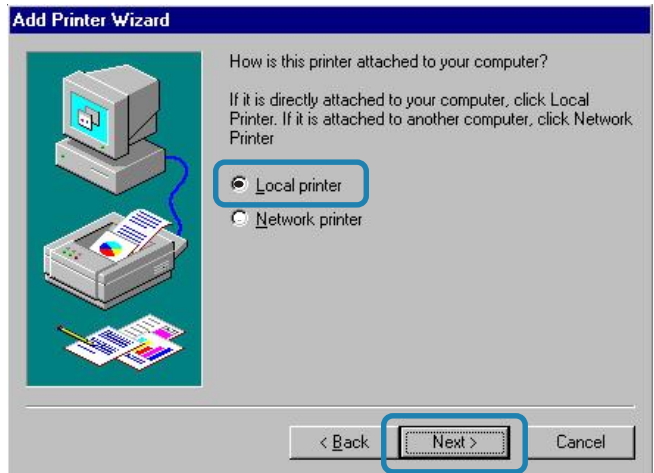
Add Printer Wizard

How is this printer attached to your computer?

If it is directly attached to your computer, click Local Printer. If it is attached to another computer, click Network Printer

Local printer

Network printer

< Back

Next >

Cancel